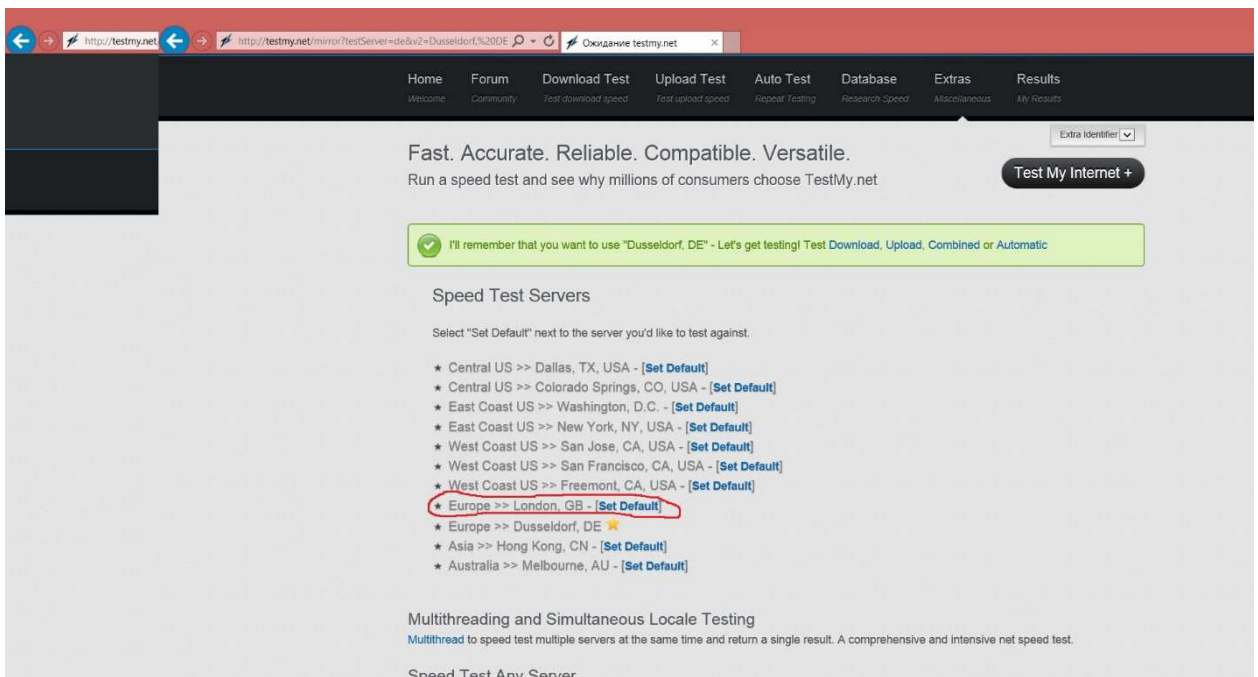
http://testmy.net http://testmy.net/mirror?testServer=de&v2=Dusseldorf,%20DE Ожидание testmy.net ×

Home Welcome
Forum Community
Download Test Test download speed
Upload Test Test upload speed
Auto Test Repeat Testing
Database Research Speed
Extras Miscellaneous
Results My Results

Extra Identifier

Fast. Accurate. Reliable. Compatible. Versatile.
Run a speed test and see why millions of consumers choose TestMy.net

Test My Internet +

I'll remember that you want to use "Dusseldorf, DE" - Let's get testing! Test Download, Upload, Combined or Automatic

Speed Test Servers

Select "Set Default" next to the server you'd like to test against.

★ Central US >> Dallas, TX, USA - [Set Default]
★ Central US >> Colorado Springs, CO, USA - [Set Default]
★ East Coast US >> Washington, D.C. - [Set Default]
★ East Coast US >> New York, NY, USA - [Set Default]
★ West Coast US >> San Jose, CA, USA - [Set Default]
★ West Coast US >> San Francisco, CA, USA - [Set Default]
★ West Coast US >> Freemont, CA, USA - [Set Default]
★ Europe >> London, GB - [Set Default]
★ Europe >> Dusseldorf, DE
★ Asia >> Hong Kong, CN - [Set Default]
★ Australia >> Melbourne, AU - [Set Default]

Multithreading and Simultaneous Locale Testing
Multithread to speed test multiple servers at the same time and return a single result. A comprehensive and intensive net speed test.

Speed Test Any Server